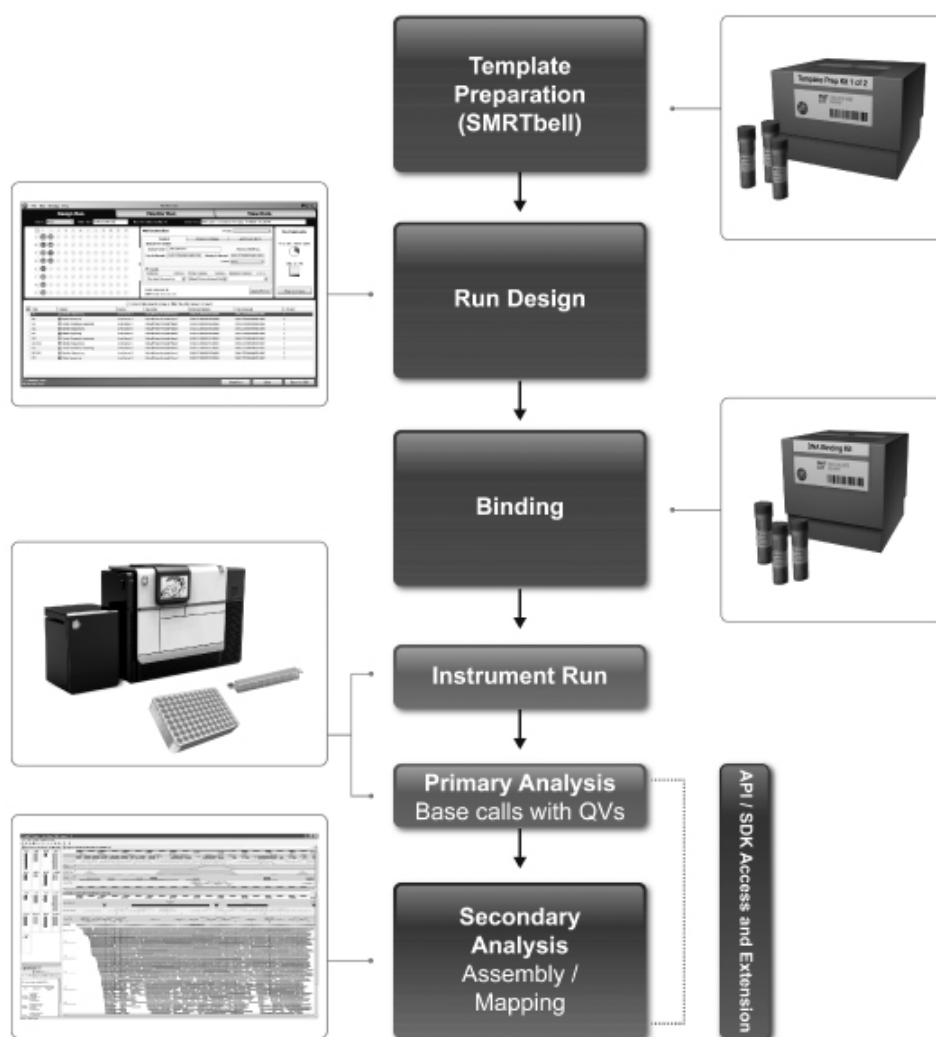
Template Preparation (SMRTbell)

Template Prep Kit 1 of 2

Run Design

Binding

DNA Binding Kit

Instrument Run

Primary Analysis
Base calls with QVs

Secondary Analysis
Assembly / Mapping

API / SDK Access and Extension